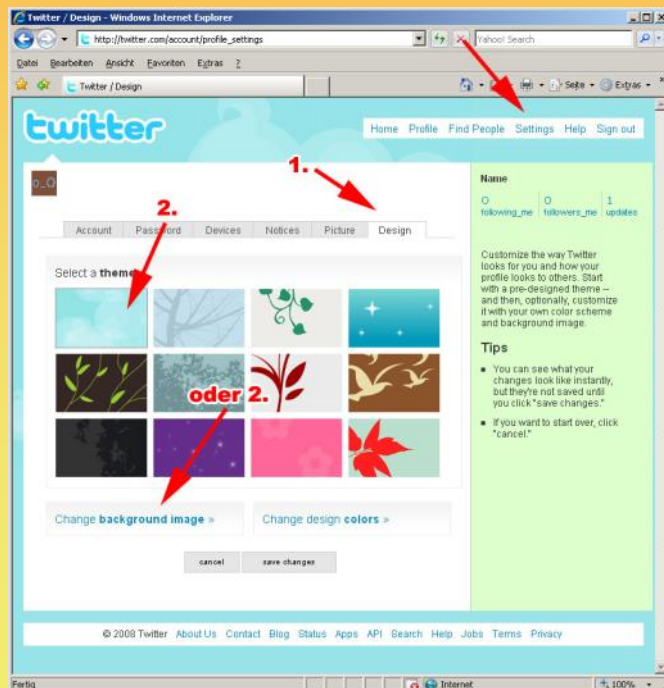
Twitter / Design - Windows Internet Explorer

http://twitter.com/account/profile_settings

Yahoo! Search

Datei Bearbeiten Ansicht Favoriten Extras ?

Twitter / Design

Seite Extras

twitter

Home Profile Find People Settings Help Sign out

1.

o_O

2.

Account Password Devices Notices Picture Design

Select a theme

oder 2.

Change background image »

Change design colors »

cancel save changes

Name

0 following_me

0 followers_me

1 updates

Customize the way Twitter looks for you and how your profile looks to others. Start with a pre-designed theme -- and then, optionally, customize it with your own color scheme and background image.

Tips

- You can see what your changes look like instantly, but they're not saved until you click "save changes."
- If you want to start over, click "cancel."

© 2008 Twitter About Us Contact Blog Status Apps API Search Help Jobs Terms Privacy

Fertig

Internet

100%